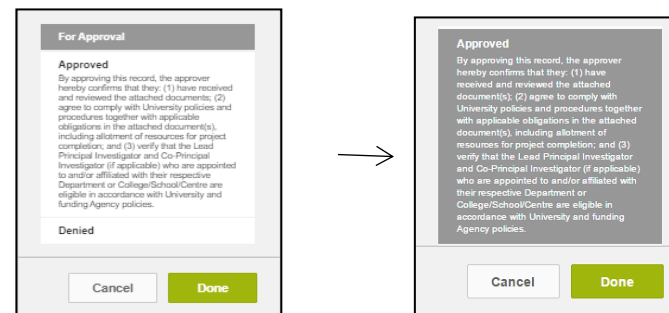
For Approval

Approved

By approving this record, the approver hereby confirms that they: (1) have received and reviewed the attached documents; (2) agree to comply with University policies and procedures together with applicable obligations in the attached document(s), including allotment of resources for project completion; and (3) verify that the Lead Principal Investigator and Co-Principal Investigator (if applicable) who are appointed to and/or affiliated with their respective Department or College/School/Centre are eligible in accordance with University and funding Agency policies.

Denied

Cancel

Done

Approved

By approving this record, the approver hereby confirms that they: (1) have received and reviewed the attached document(s); (2) agree to comply with University policies and procedures together with applicable obligations in the attached document(s), including allotment of resources for project completion; and (3) verify that the Lead Principal Investigator and Co-Principal Investigator (if applicable) who are appointed to and/or affiliated with their respective Department or College/School/Centre are eligible in accordance with University and funding Agency policies.

Cancel

Done